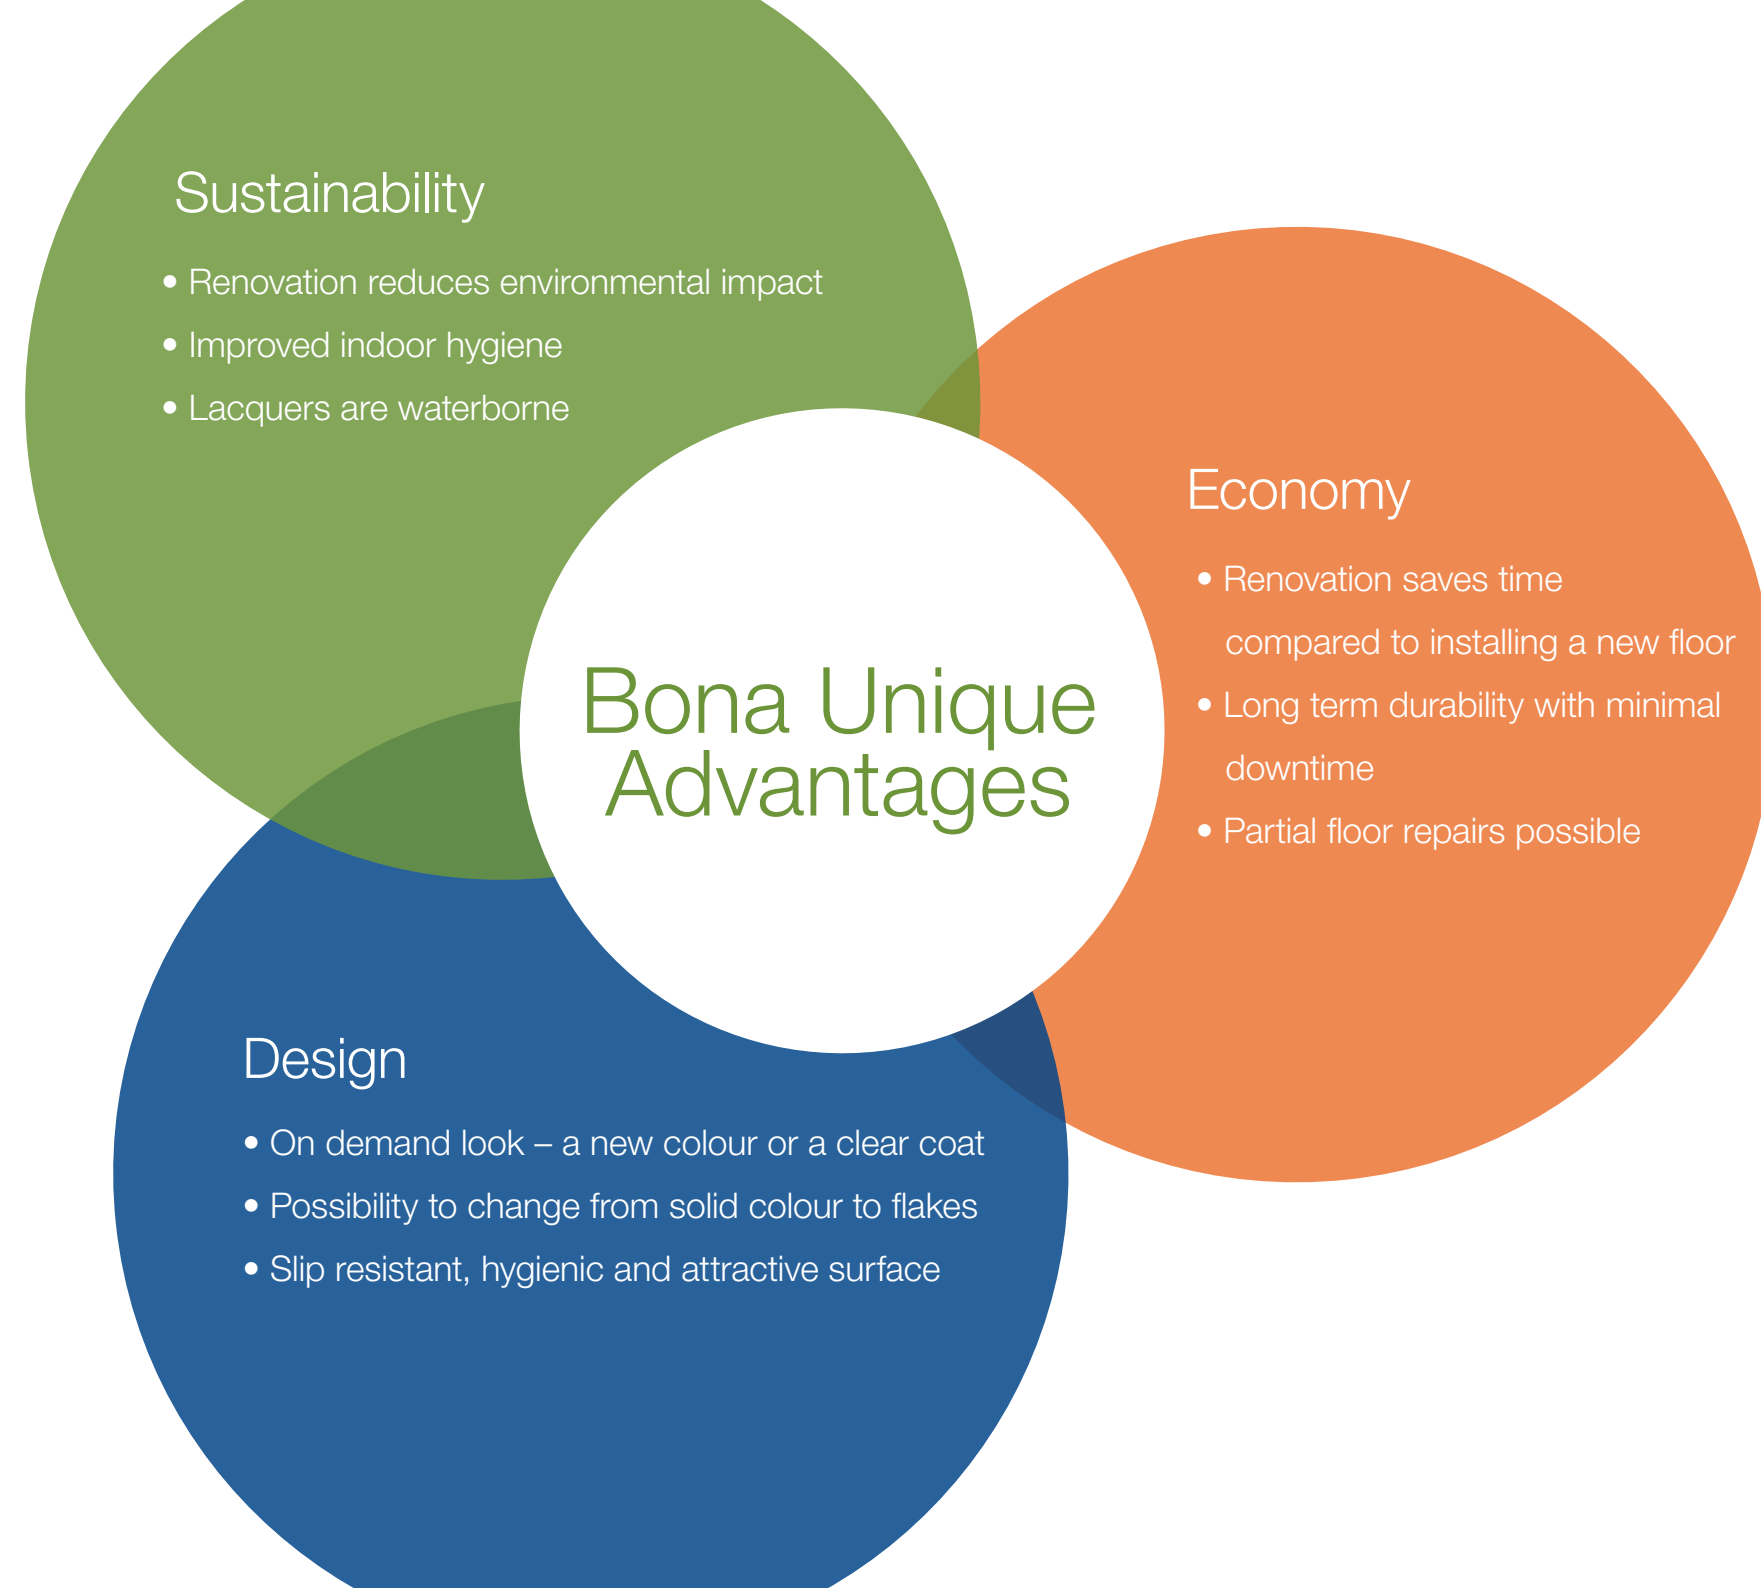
Sustainability

• Renovation reduces environmental impact
• Improved indoor hygiene
• Lacquers are waterborne

Bona Unique Advantages

Economy

• Renovation saves time compared to installing a new floor
• Long term durability with minimal downtime
• Partial floor repairs possible

Design

• On demand look – a new colour or a clear coat
• Possibility to change from solid colour to flakes
• Slip resistant, hygienic and attractive surface